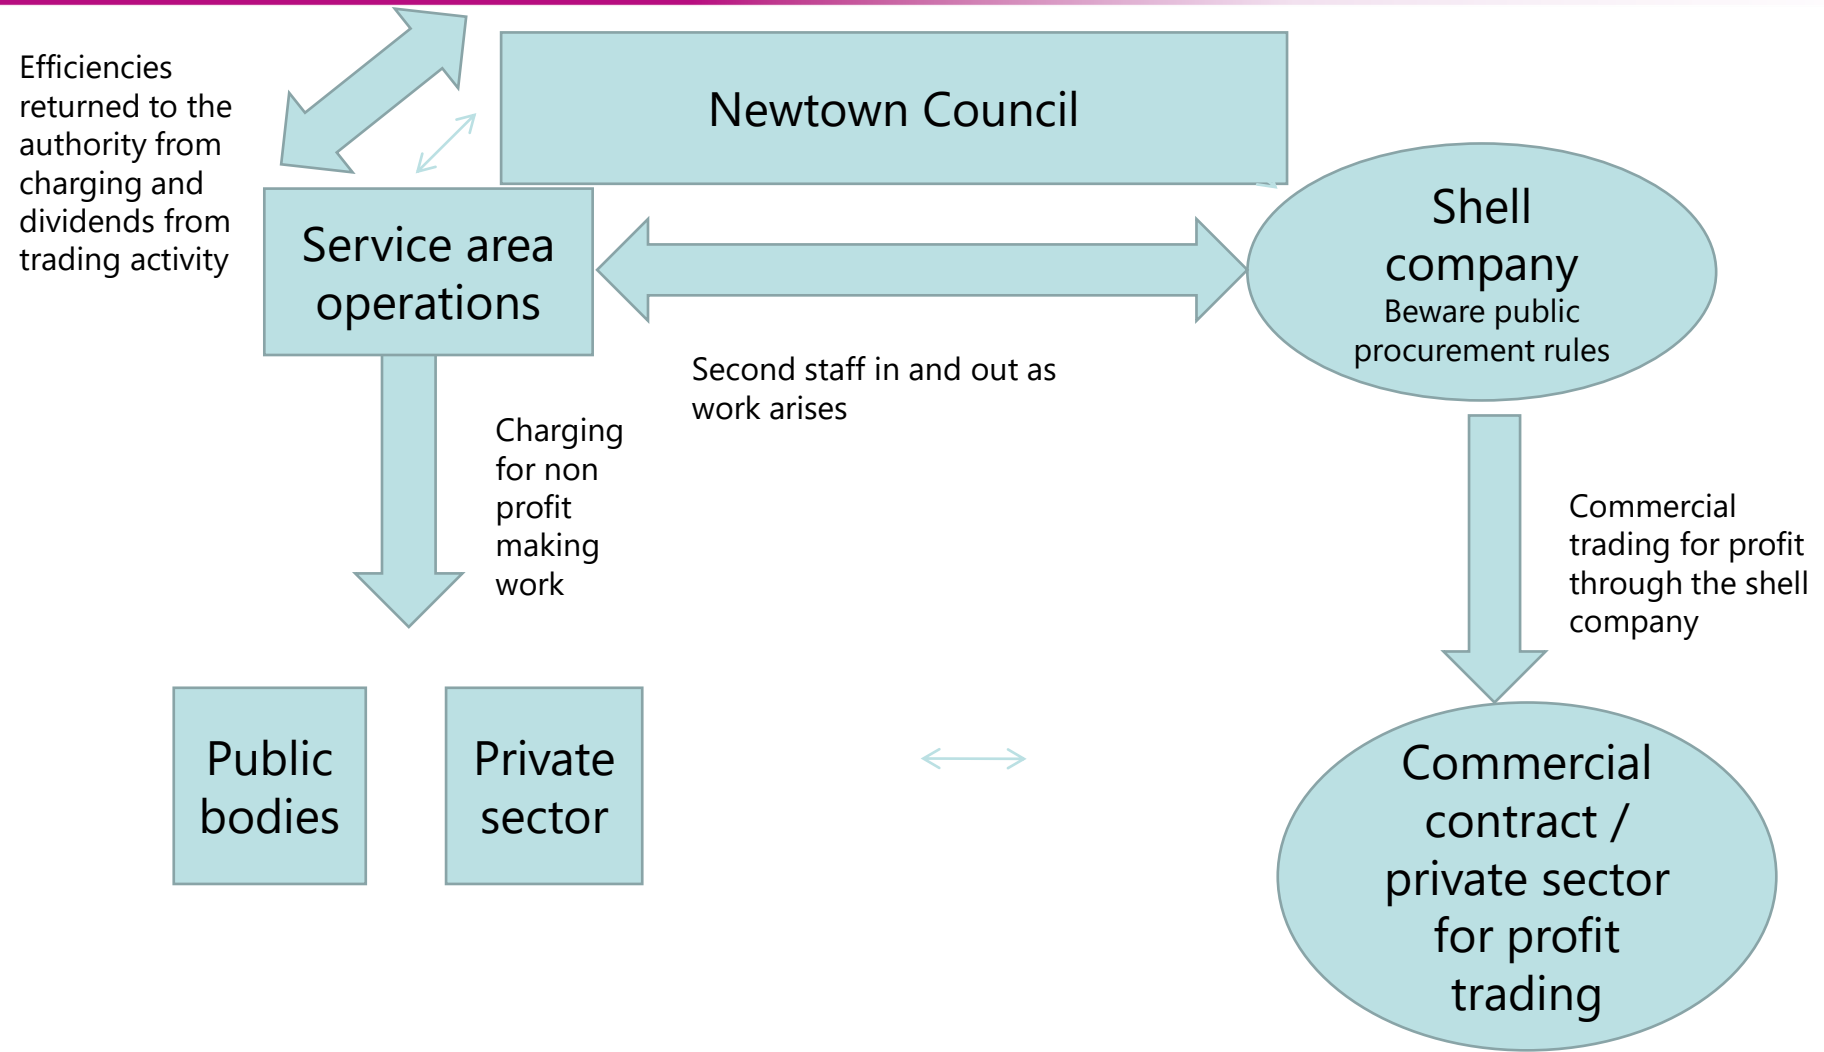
Efficiencies returned to the authority from charging and dividends from trading activity

Newtown Council

Service area operations

Shell company
Beware public procurement rules

Second staff in and out as work arises

Charging for non profit making work

Commercial trading for profit through the shell company

Public bodies

Private sector

Commercial contract / private sector for profit trading